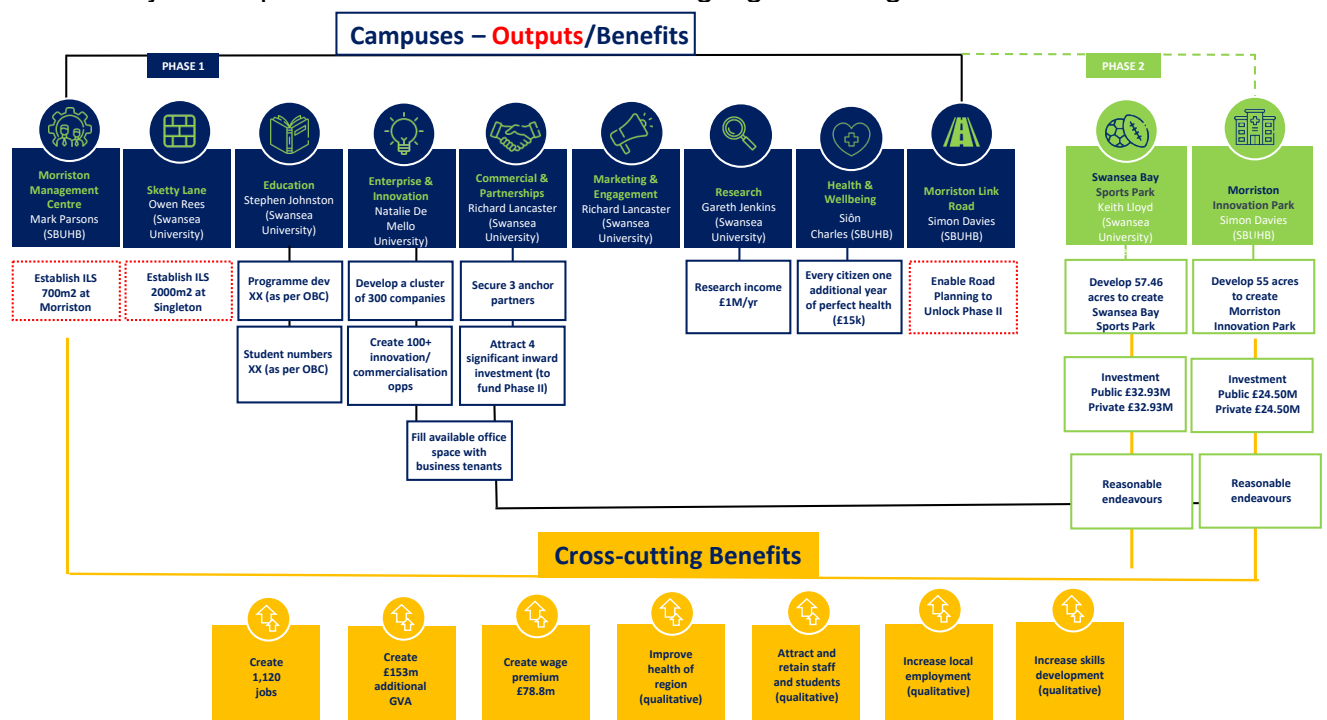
Campuses – Outputs/Benefits

PHASE 1

PHASE 2

Morriston Management Centre
Mark Parsons (SBUHB)

Sketty Lane
Owen Rees (Swansea University)

Education
Stephen Johnston (Swansea University)

Enterprise & Innovation
Natalie De Mello University)

Commercial & Partnerships
Richard Lancaster (Swansea University)

Marketing & Engagement
Richard Lancaster (Swansea University)

Research
Gareth Jenkins (Swansea University)

Health & Wellbeing
Siôn Charles (SBUHB)

Morriston Link Road
Simon Davies (SBUHB)

Swansea Bay Sports Park
Keith Lloyd (Swansea University)

Morriston Innovation Park
Simon Davies (SBUHB)

Establish ILS 700m2 at Morriston

Establish ILS 2000m2 at Singleton

Programme dev XX (as per OBC)

Student numbers XX (as per OBC)

Develop a cluster of 300 companies

Create 100+ innovation/ commercialisation opps

Secure 3 anchor partners

Attract 4 significant inward investment (to fund Phase II)

Fill available office space with business tenants

Research income £1M/yr

Every citizen one additional year of perfect health (£15k)

Enable Road Planning to Unlock Phase II

Develop 57.46 acres to create Swansea Bay Sports Park

Investment Public £32.93M Private £32.93M

Reasonable endeavours

Develop 55 acres to create Morriston Innovation Park

Investment Public £24.50M Private £24.50M

Reasonable endeavours

Cross-cutting Benefits

Create 1,120 jobs

Create £153m additional GVA

Create wage premium £78.8m

Improve health of region (qualitative)

Attract and retain staff and students (qualitative)

Increase local employment (qualitative)

Increase skills development (qualitative)